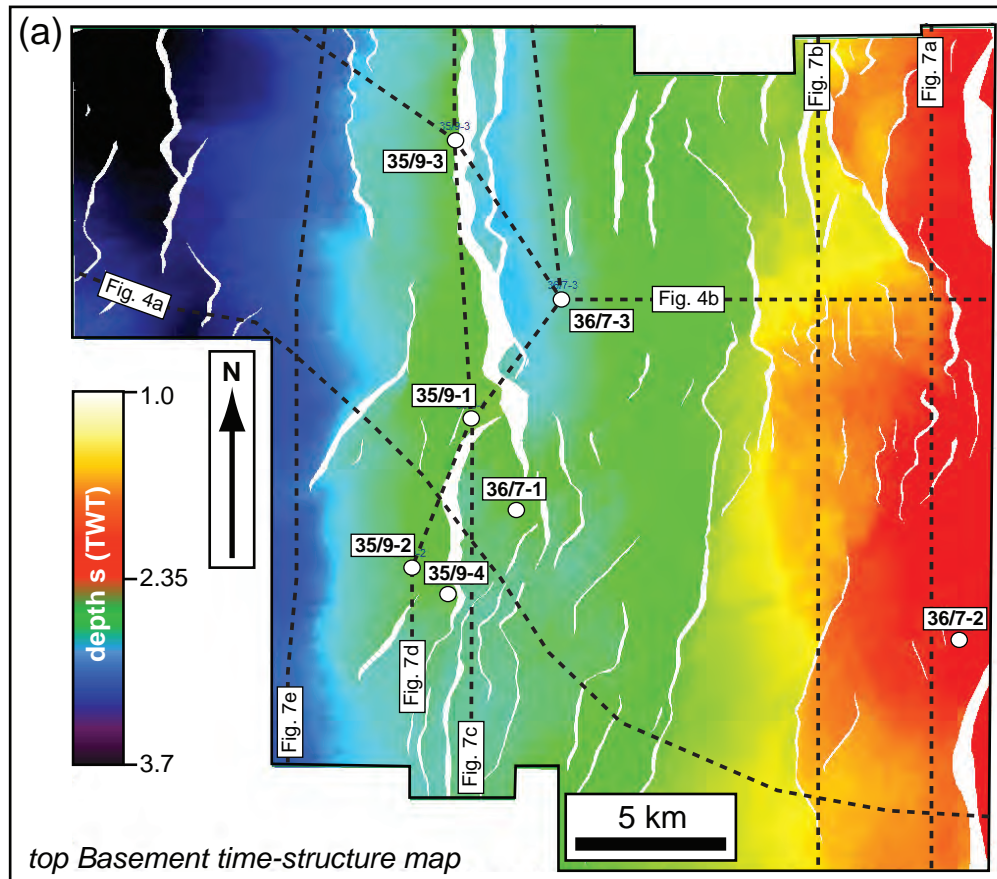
(a)

Fig. 7b

Fig. 7a

35/9-3

35/9-3

36/7-3

36/7-3

Fig. 4a

Fig. 4b

N

1.0

35/9-1

36/7-1

depth s (TWT)

35/9-2

2.35

35/9-4

36/7-2

Fig. 7d

Fig. 7e

Fig. 7c

3.7

5 km

top Basement time-structure map